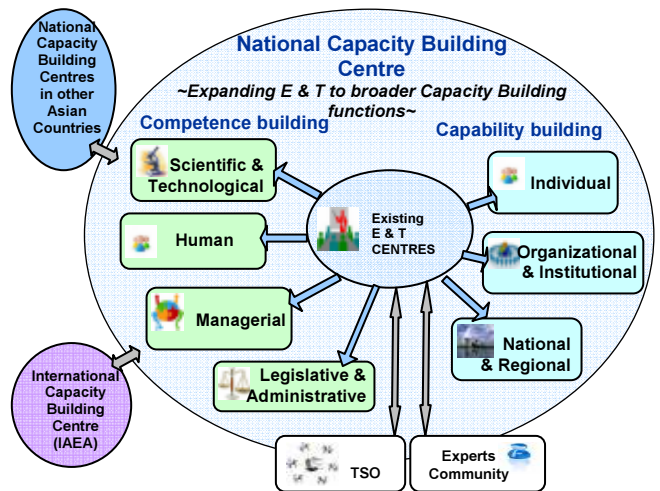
National Capacity Building Centres in other Asian Countries

National Capacity Building Centre

~Expanding E & T to broader Capacity Building functions~

Competence building

Capability building

Scientific & Technological

Human

Managerial

Legislative & Administrative

Existing E & T CENTRES

Individual

Organizational & Institutional

National & Regional

International Capacity Building Centre (IAEA)

TSO

Experts Community